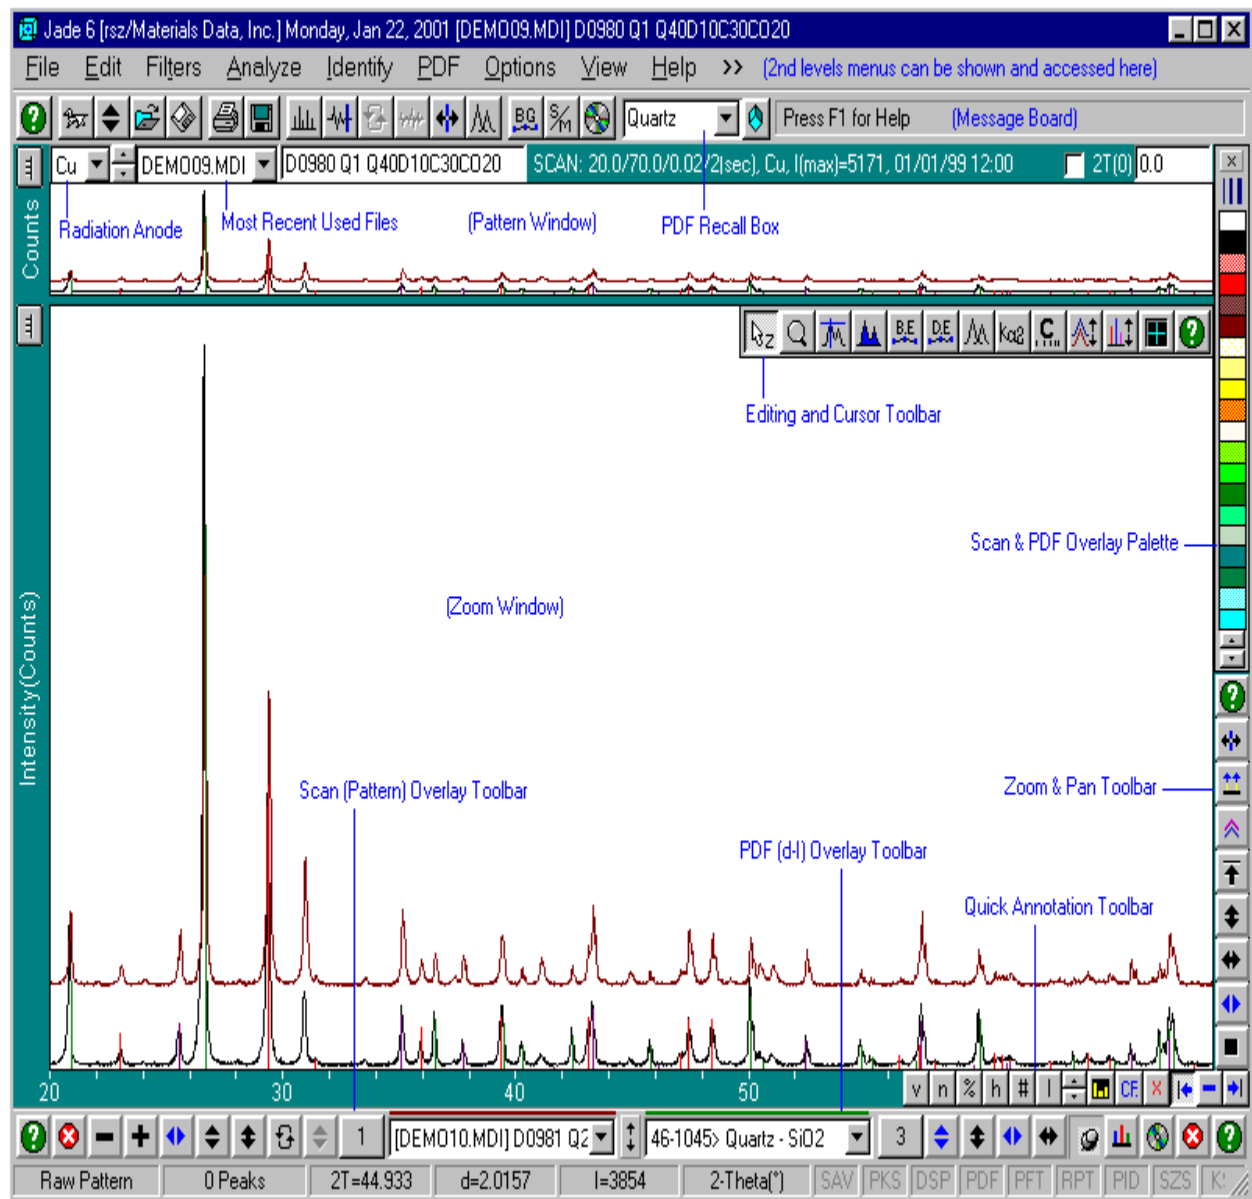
Jade 6 [rsz/Materials Data, Inc.] Monday, Jan 22, 2001 [DEMO09.MDI] D0980 Q1 Q40D10C30CO20

File Edit Filters Analyze Identify PDF Options View Help >> (2nd levels menus can be shown and accessed here)

Quartz Press F1 for Help (Message Board)

Cu DEMO09.MDI D0980 Q1 Q40D10C30CO20 SCAN: 20.0/70.0/0.02/2(sec), Cu, I(max)=5171, 01/01/99 12:00 2T(0) 0.0

Counts

Radiation Anode Most Recent Used Files (Pattern Window) PDF Recall Box

B.E. D.E. Kα2 C

Editing and Cursor Toolbar

Scan & PDF Overlay Palette

(Zoom Window)

Intensity(Counts)

Zoom & Pan Toolbar

Scan (Pattern) Overlay Toolbar

PDF (d-I) Overlay Toolbar

Quick Annotation Toolbar

20 30 40 50

v n % h # I CF

1 [DEMO10.MDI] D0981 Q2 46-1045> Quartz - SiO2 3

Raw Pattern | 0 Peaks | 2T=44.933 | d=2.0157 | I=3854 | 2-Theta(°) | SAV | PKS | DSP | PDF | PFT | RPT | PID | SZS | K